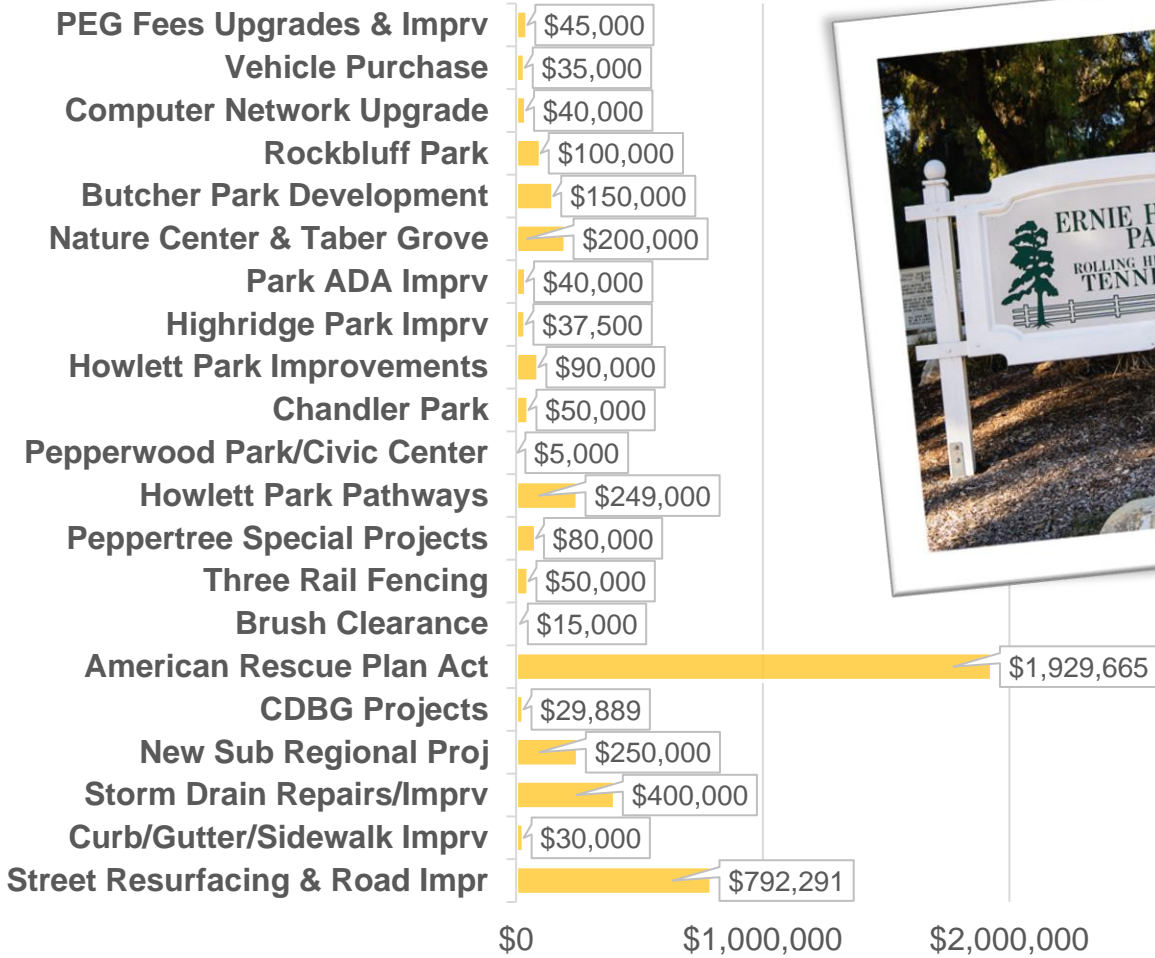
PEG Fees Upgrades & Imprv $45,000
Vehicle Purchase $35,000
Computer Network Upgrade $40,000
Rockbluff Park $100,000
Butcher Park Development $150,000
Nature Center & Taber Grove $200,000
Park ADA Imprv $40,000
Highridge Park Imprv $37,500
Howlett Park Improvements $90,000
Chandler Park $50,000
Pepperwood Park/Civic Center $5,000
Howlett Park Pathways $249,000
Peppertree Special Projects $80,000
Three Rail Fencing $50,000
Brush Clearance $15,000
American Rescue Plan Act $1,929,665
CDBG Projects $29,889
New Sub Regional Proj $250,000
Storm Drain Repairs/Imprv $400,000
Curb/Gutter/Sidewalk Imprv $30,000
Street Resurfacing & Road Impr $792,291

$0 $1,000,000 $2,000,000

ERNIE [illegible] PA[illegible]
ROLLING H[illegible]
TENN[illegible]